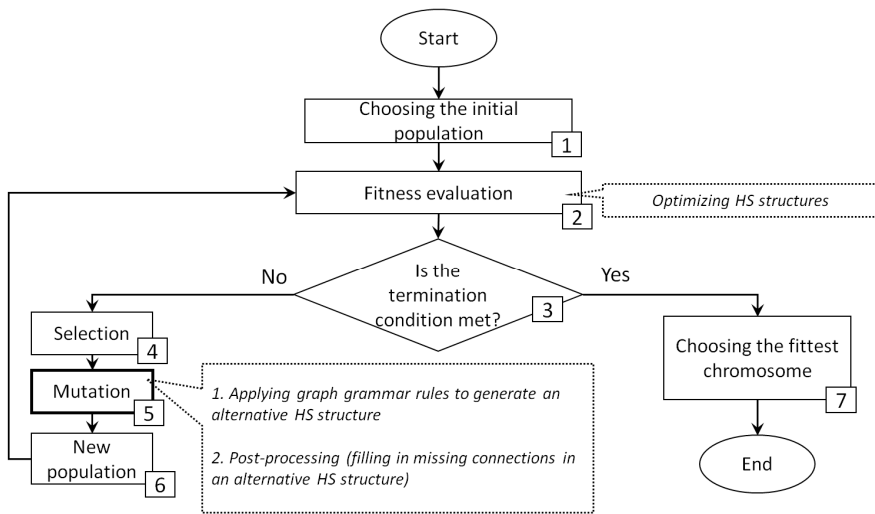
Start

Choosing the initial population

1

Fitness evaluation

2

Optimizing HS structures

No

Is the termination condition met?

3

Yes

Selection

4

Mutation

5

New population

6

1. Applying graph grammar rules to generate an alternative HS structure

2. Post-processing (filling in missing connections in an alternative HS structure)

Choosing the fittest chromosome

7

End